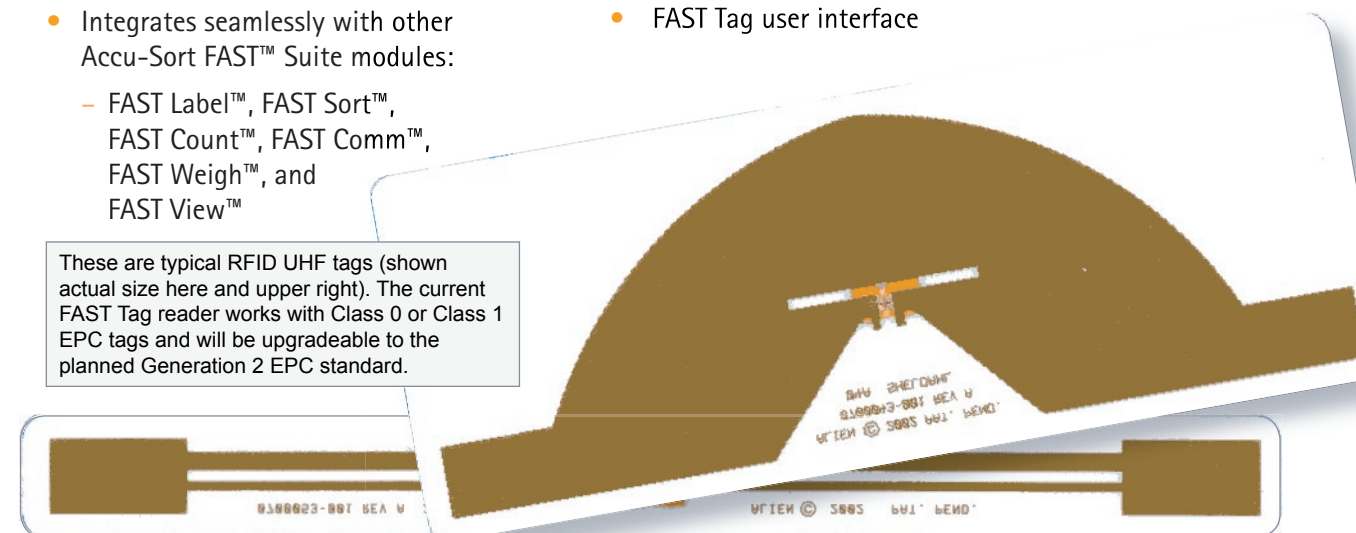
Integrates seamlessly with other Accu-Sort FAST™ Suite modules:

– FAST Label™, FAST Sort™, FAST Count™, FAST Comm™, FAST Weigh™, and FAST View™

FAST Tag user interface

These are typical RFID UHF tags (shown actual size here and upper right). The current FAST Tag reader works with Class 0 or Class 1 EPC tags and will be upgradeable to the planned Generation 2 EPC standard.

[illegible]
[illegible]-001 REV A
ALIEN © 2002 PAT. PEND.

0700023-001 REV A
ALIEN © 2002 PAT. PEND.